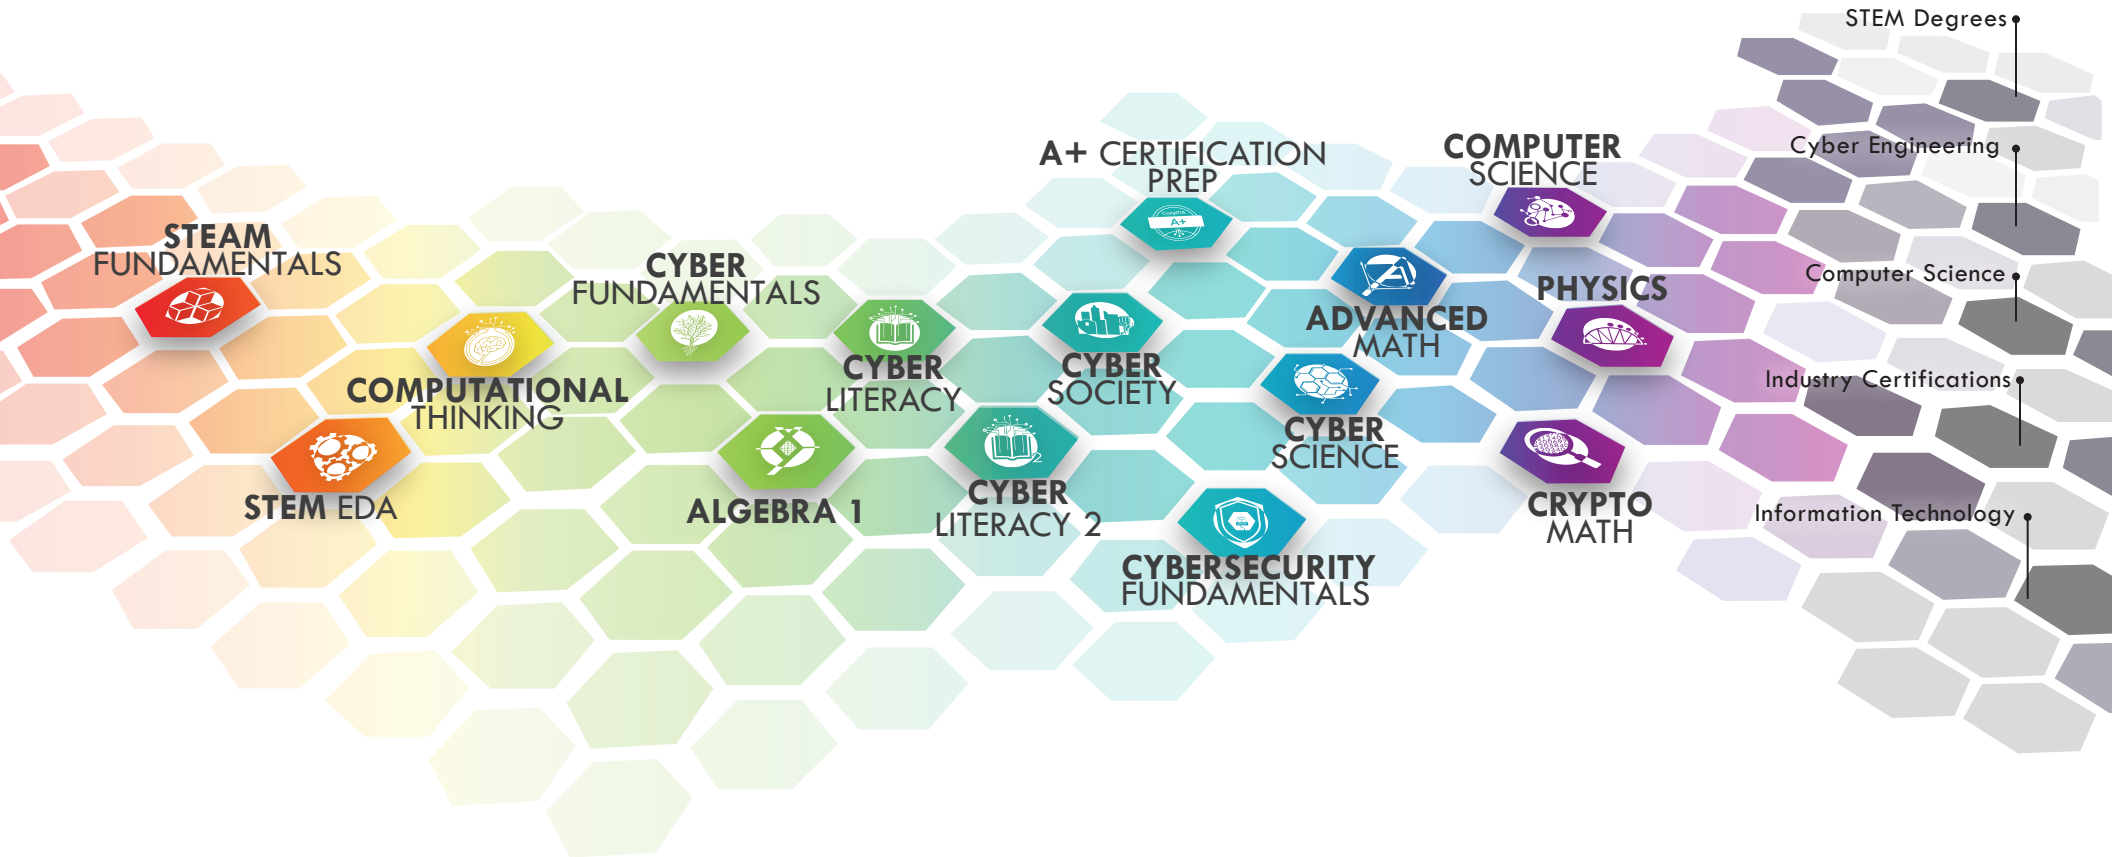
STEAM FUNDAMENTALS

COMPUTATIONAL THINKING

STEM EDA

CYBER FUNDAMENTALS

ALGEBRA 1

CYBER LITERACY

CYBER LITERACY 2

A+ CERTIFICATION PREP

CYBER SOCIETY

CYBERSECURITY FUNDAMENTALS

ADVANCED MATH

CYBER SCIENCE

COMPUTER SCIENCE

PHYSICS

CRYPTO MATH

STEM Degrees

Cyber Engineering

Computer Science

Industry Certifications

Information Technology